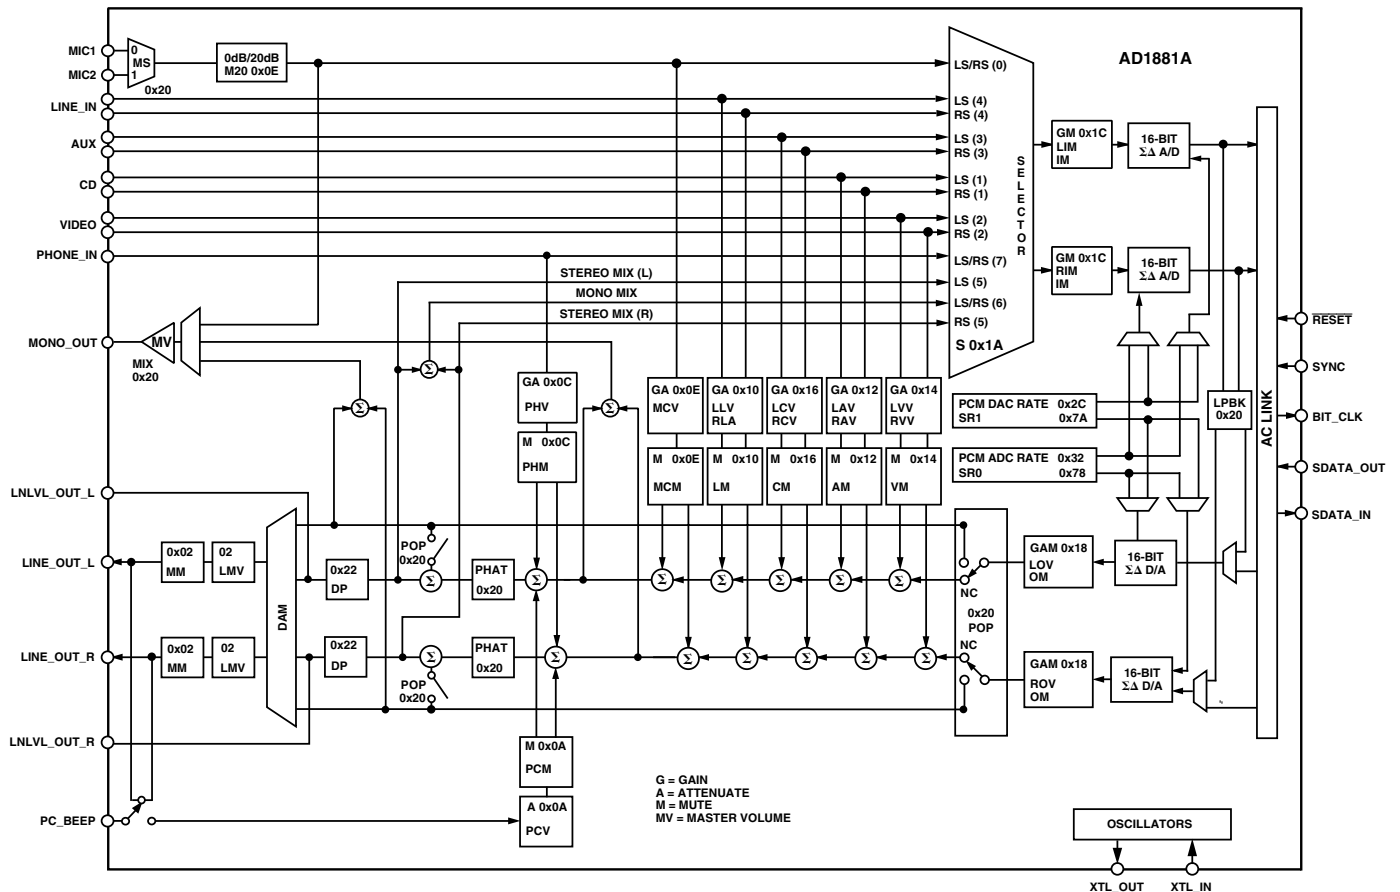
MIC1
MIC2
0
MS
1
0x20
0dB/20dB
M20 0x0E
AD1881A
LINE_IN
AUX
CD
VIDEO
PHONE_IN
LS/RS (0)
LS (4)
RS (4)
LS (3)
RS (3)
LS (1)
RS (1)
LS (2)
RS (2)
LS/RS (7)
LS (5)
LS/RS (6)
RS (5)
SELECTOR
S 0x1A
STEREO MIX (L)
MONO MIX
STEREO MIX (R)
GM 0x1C
LIM
IM
16-BIT
ΣΔ A/D
GM 0x1C
RIM
IM
16-BIT
ΣΔ A/D
MONO_OUT
MV
MIX
0x20
$\overline{RESET}$
SYNC
BIT_CLK
SDATA_OUT
SDATA_IN
AC LINK
GA 0x0C
PHV
M 0x0C
PHM
GA 0x0E
MCV
GA 0x10
LLV
RLA
GA 0x16
LCV
RCV
GA 0x12
LAV
RAV
GA 0x14
LVV
RVV
M 0x0E
MCM
M 0x10
LM
M 0x16
CM
M 0x12
AM
M 0x14
VM
PCM DAC RATE 0x2C
SR1 0x7A
PCM ADC RATE 0x32
SR0 0x78
LPBK
0x20
LNLVL_OUT_L
LINE_OUT_L
0x02
MM
02
LMV
DAM
0x22
DP
POP
0x20
PHAT
0x20
NC
0x20
POP
NC
GAM 0x18
LOV
OM
16-BIT
ΣΔ D/A
LINE_OUT_R
0x02
MM
02
LMV
0x22
DP
POP
0x20
PHAT
0x20
GAM 0x18
ROV
OM
16-BIT
ΣΔ D/A
LNLVL_OUT_R
M 0x0A
PCM
PC_BEEP
A 0x0A
PCV
G = GAIN
A = ATTENUATE
M = MUTE
MV = MASTER VOLUME
OSCILLATORS
XTL_OUT
XTL_IN